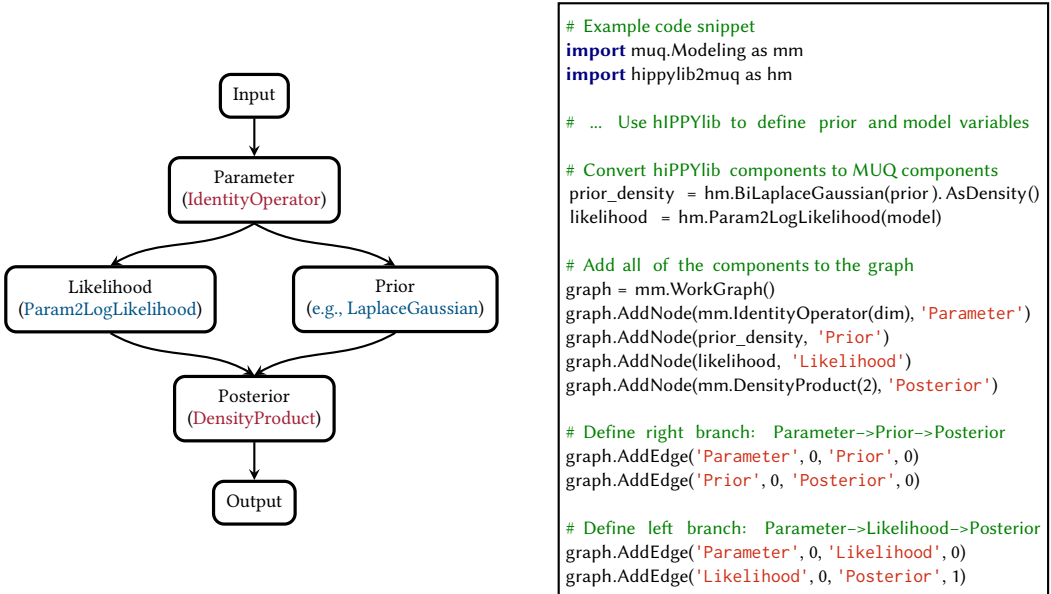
Input

Parameter
(IdentityOperator)

Likelihood
(Param2LogLikelihood)

Prior
(e.g., LaplaceGaussian)

Posterior
(DensityProduct)

Output

# Example code snippet
import muq.Modeling as mm
import hippylib2muq as hm

# ... Use hIPPYlib to define prior and model variables

# Convert hiPPYlib components to MUQ components
prior_density = hm.BiLaplaceGaussian(prior). AsDensity()
likelihood = hm.Param2LogLikelihood(model)

# Add all of the components to the graph
graph = mm.WorkGraph()
graph.AddNode(mm.IdentityOperator(dim), 'Parameter')
graph.AddNode(prior_density, 'Prior')
graph.AddNode(likelihood, 'Likelihood')
graph.AddNode(mm.DensityProduct(2), 'Posterior')

# Define right branch: Parameter−>Prior−>Posterior
graph.AddEdge('Parameter', 0, 'Prior', 0)
graph.AddEdge('Prior', 0, 'Posterior', 0)

# Define left branch: Parameter−>Likelihood−>Posterior
graph.AddEdge('Parameter', 0, 'Likelihood', 0)
graph.AddEdge('Likelihood', 0, 'Posterior', 1)